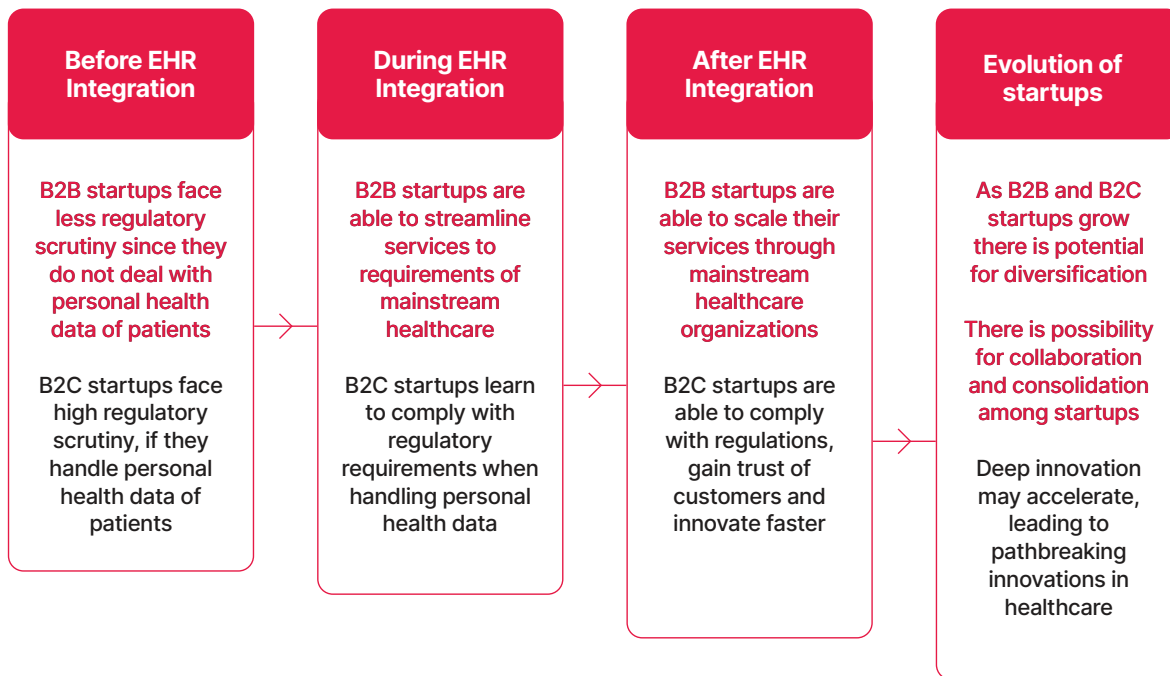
Before EHR Integration

B2B startups face less regulatory scrutiny since they do not deal with personal health data of patients

B2C startups face high regulatory scrutiny, if they handle personal health data of patients

During EHR Integration

B2B startups are able to streamline services to requirements of mainstream healthcare

B2C startups learn to comply with regulatory requirements when handling personal health data

After EHR Integration

B2B startups are able to scale their services through mainstream healthcare organizations

B2C startups are able to comply with regulations, gain trust of customers and innovate faster

Evolution of startups

As B2B and B2C startups grow there is potential for diversification

There is possibility for collaboration and consolidation among startups

Deep innovation may accelerate, leading to pathbreaking innovations in healthcare